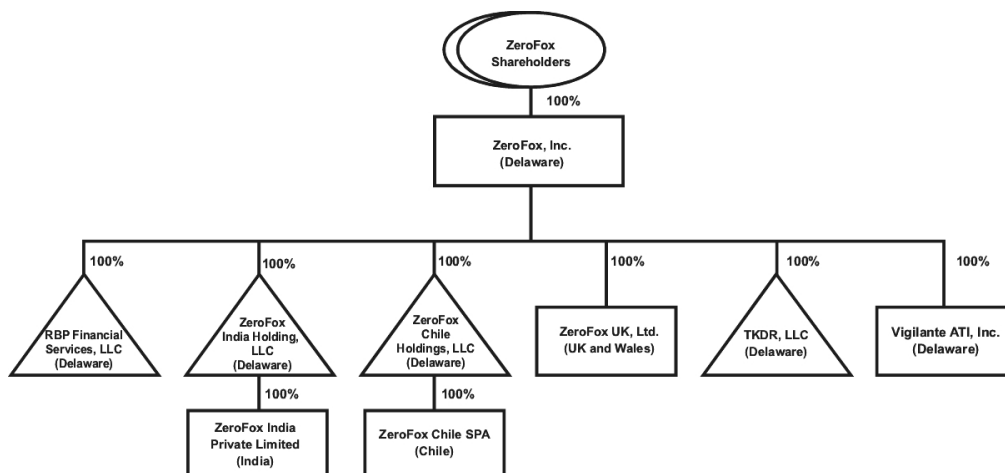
ZeroFox Shareholders

100%

ZeroFox, Inc. (Delaware)

100%

RBP Financial Services, LLC (Delaware)

100%

ZeroFox India Holding, LLC (Delaware)

100%

ZeroFox India Private Limited (India)

100%

ZeroFox Chile Holdings, LLC (Delaware)

100%

ZeroFox Chile SPA (Chile)

100%

ZeroFox UK, Ltd. (UK and Wales)

100%

TKDR, LLC (Delaware)

100%

Vigilante ATI, Inc. (Delaware)